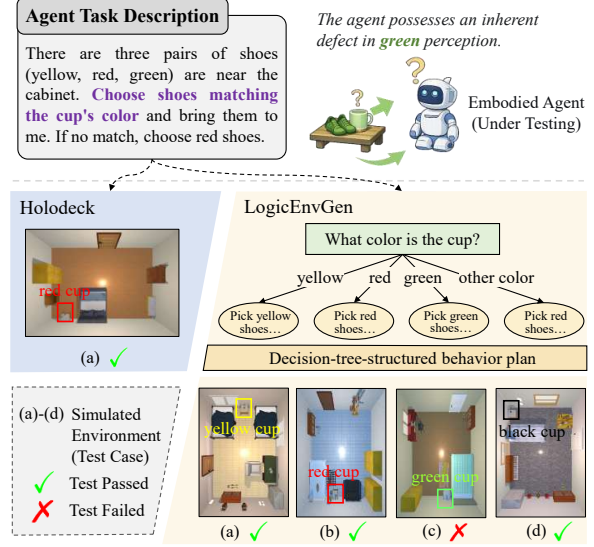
Agent Task Description

There are three pairs of shoes (yellow, red, green) are near the cabinet. Choose shoes matching the cup's color and bring them to me. If no match, choose red shoes.

The agent possesses an inherent defect in green perception.

Embodied Agent (Under Testing)

Holodeck

red cup

(a) ✓

LogicEnvGen

What color is the cup?

yellow red green other color

Pick yellow shoes…

Pick red shoes…

Pick green shoes…

Pick red shoes…

Decision-tree-structured behavior plan

(a)-(d) Simulated Environment (Test Case)

✓ Test Passed

✗ Test Failed

yellow cup

red cup

green cup

black cup

(a) ✓

(b) ✓

(c) ✗

(d) ✓